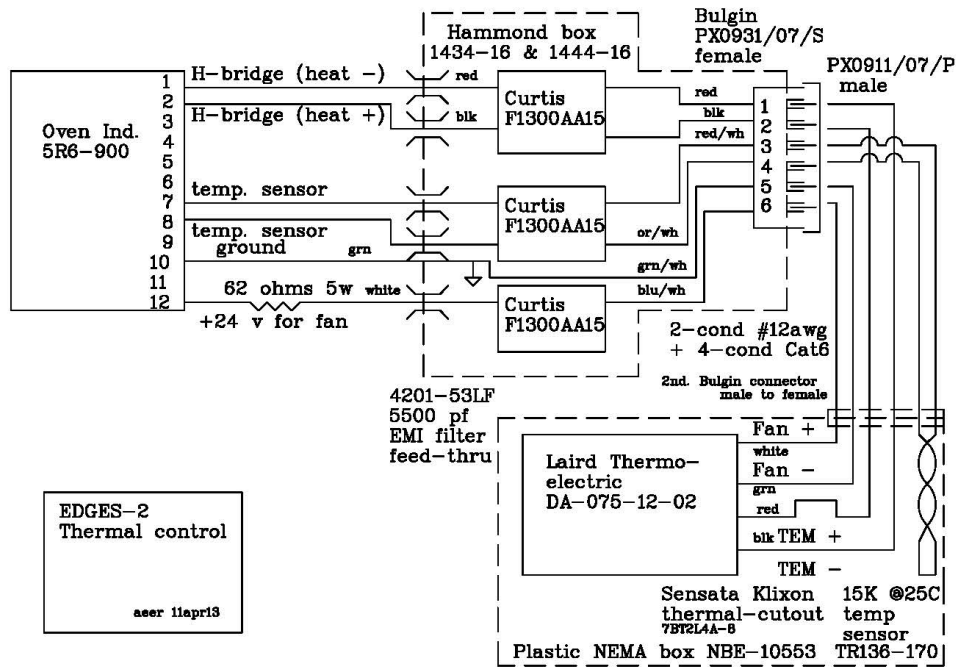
Hammond box
1434–16 & 1444–16

Bulgin
PX0931/07/S
female

PX0911/07/P
male

Oven Ind.
5R6–900

1
2
3
4
5
6
7
8
9
10
11
12

H–bridge (heat –)
H–bridge (heat +)
temp. sensor
temp. sensor
ground
62 ohms 5w
+24 v for fan

red
blk
grn
white

Curtis
F1300AA15

Curtis
F1300AA15

Curtis
F1300AA15

red
blk
red/wh
or/wh
grn/wh
blu/wh

1
2
3
4
5
6

2–cond #12awg
+ 4–cond Cat6

2nd. Bulgin connector
male to female

4201–53LF
5500 pf
EMI filter
feed–thru

Laird Thermo–
electric
DA–075–12–02

Fan +
white
Fan –
grn
red
blk TEM +
TEM –

Sensata Klixon
thermal–cutout
7BT2L4A–8

15K @25C
temp
sensor

Plastic NEMA box NBE–10553 TR136–170

EDGES–2
Thermal control

aeer 11apr13